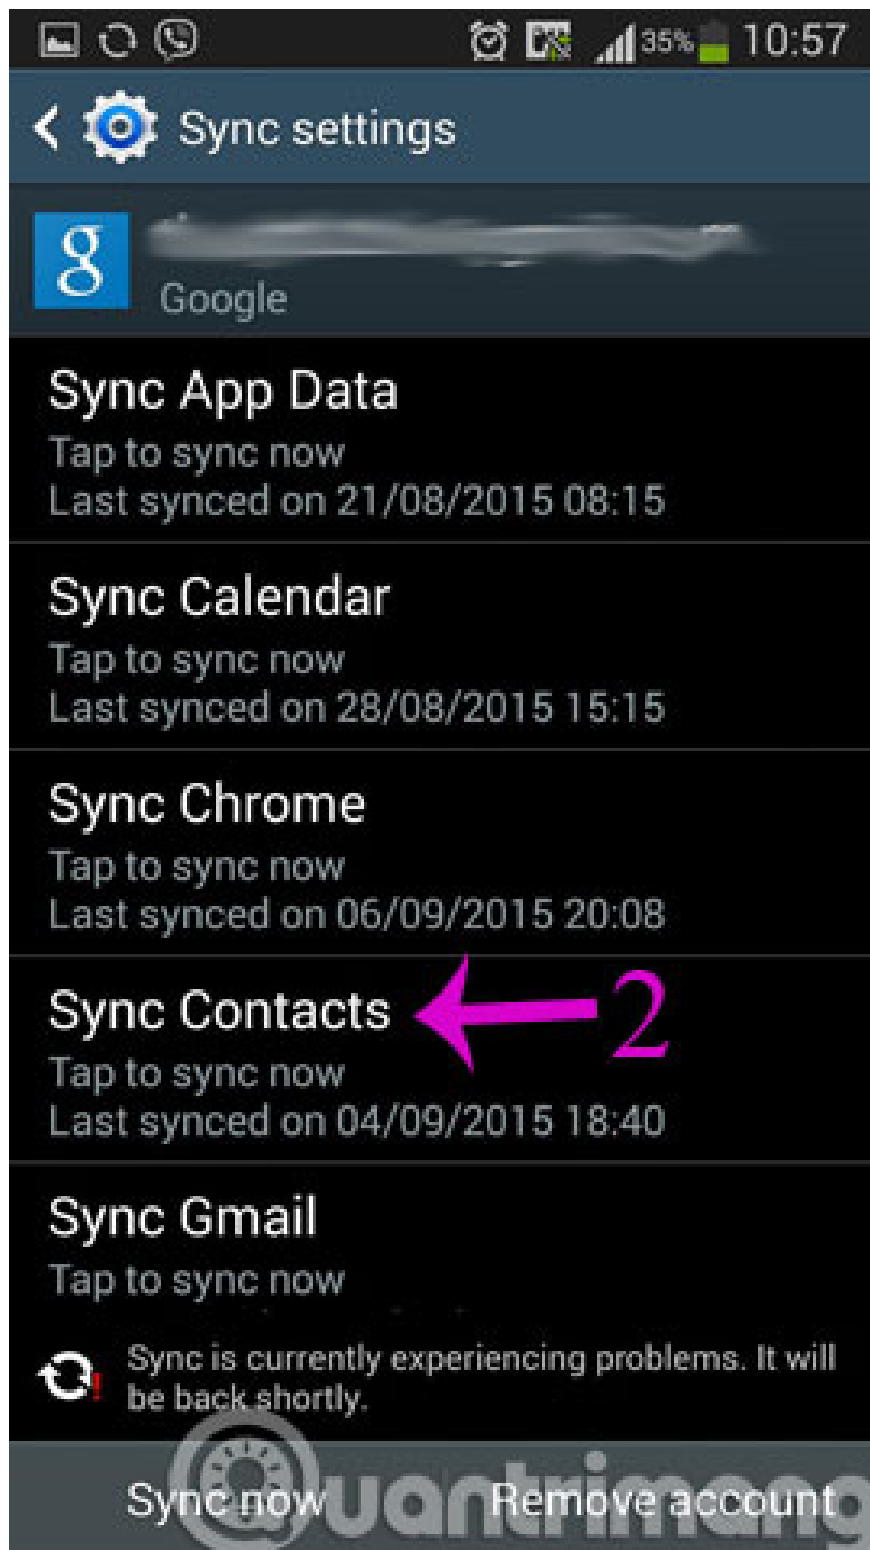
35% 10:57

Sync settings

g
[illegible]
Google

Sync App Data
Tap to sync now
Last synced on 21/08/2015 08:15

Sync Calendar
Tap to sync now
Last synced on 28/08/2015 15:15

Sync Chrome
Tap to sync now
Last synced on 06/09/2015 20:08

Sync Contacts
2
Tap to sync now
Last synced on 04/09/2015 18:40

Sync Gmail
Tap to sync now

Sync is currently experiencing problems. It will be back shortly.

Sync now
Remove account

Quantrimang